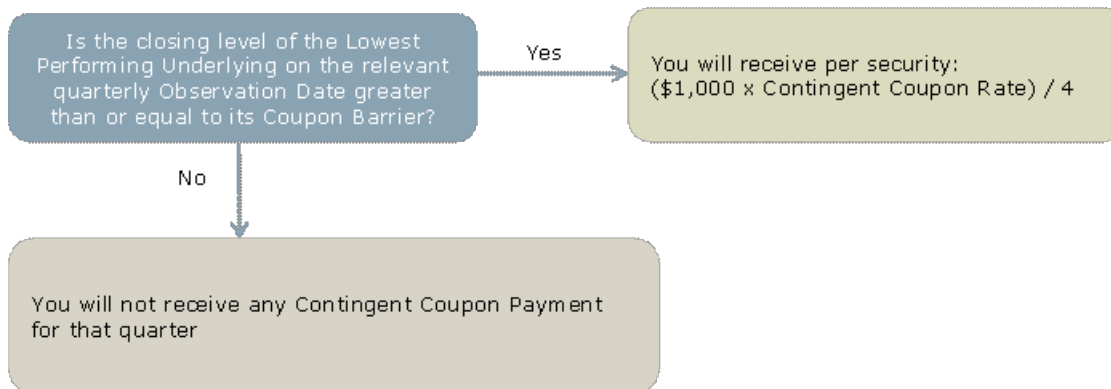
Is the closing level of the Lowest Performing Underlying on the relevant quarterly Observation Date greater than or equal to its Coupon Barrier?

Yes

You will receive per security: ($1,000 x Contingent Coupon Rate) / 4

No

You will not receive any Contingent Coupon Payment for that quarter